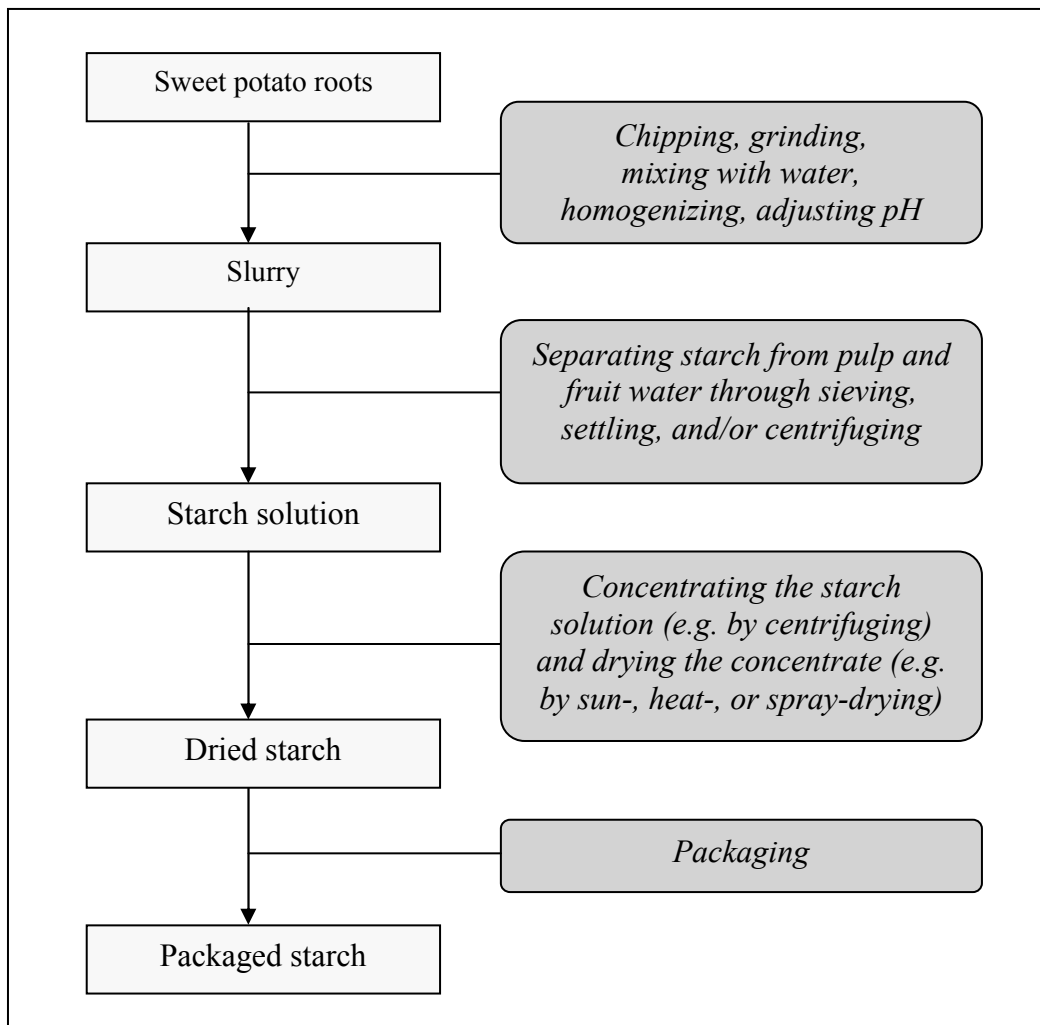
Sweet potato roots

Chipping, grinding, mixing with water, homogenizing, adjusting pH

Slurry

Separating starch from pulp and fruit water through sieving, settling, and/or centrifuging

Starch solution

Concentrating the starch solution (e.g. by centrifuging) and drying the concentrate (e.g. by sun-, heat-, or spray-drying)

Dried starch

Packaging

Packaged starch